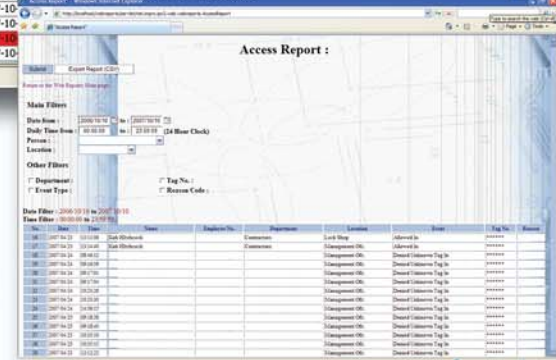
Access Report - Windows Internet Explorer

Access Report

Access Report :

Submit | Export Report (CSV)

Return to the Web Reports Main page

Main Filters

Date from : 2006/10/16 to : 2007/10/16

Daily Time from : 00:00:00 to : 23:59:59 (24 Hour Clock)

Person :

Location :

Other Filters

Department :

Tag No. :

Event Type :

Reason Code :

Date Filter : 2006/10/16 to 2007/10/16

Time Filter : 00:00:00 to 23:59:59

| No. | Date | Time | Name | Employee No. | Department | Location | Event | Tag No. | Reason |
|---|---|---|---|---|---|---|---|---|---|
| 16 | 2007/04/23 | 13:51:08 | Kath Hitchcock | | Contractors | Lock Shop | Allowed In | ******* | |
| 17 | 2007/04/23 | 13:54:00 | Kath Hitchcock | | Contractors | Lock Shop | Allowed In | ******* | |
| 18 | 2007/04/23 | 08:44:12 | | | | Management Offs | Denied Unknown Tag In | ******* | |
| 19 | 2007/04/23 | 08:44:58 | | | | Management Offs | Denied Unknown Tag In | ******* | |
| 20 | 2007/04/23 | 08:17:04 | | | | Management Offs | Denied Unknown Tag In | ******* | |
| 21 | 2007/04/23 | 08:17:04 | | | | Management Offs | Denied Unknown Tag In | ******* | |
| 22 | 2007/04/23 | 08:20:04 | | | | Management Offs | Denied Unknown Tag In | ******* | |
| 23 | 2007/04/23 | 14:23:10 | | | | Management Offs | Denied Unknown Tag In | ******* | |
| 24 | 2007/04/23 | 14:25:20 | | | | Management Offs | Denied Unknown Tag In | ******* | |
| 25 | 2007/04/23 | 14:58:37 | | | | Management Offs | Denied Unknown Tag In | ******* | |
| 26 | 2007/04/23 | 08:28:38 | | | | Management Offs | Denied Unknown Tag In | ******* | |
| 27 | 2007/04/23 | 08:48:40 | | | | Management Offs | Denied Unknown Tag In | ******* | |
| 28 | 2007/04/23 | 10:02:06 | | | | Management Offs | Denied Unknown Tag In | ******* | |
| 29 | 2007/04/23 | 10:03:11 | | | | Management Offs | Denied Unknown Tag In | ******* | |
| 30 | 2007/04/23 | 12:12:22 | | | | Management Offs | Denied Unknown Tag In | ******* | |